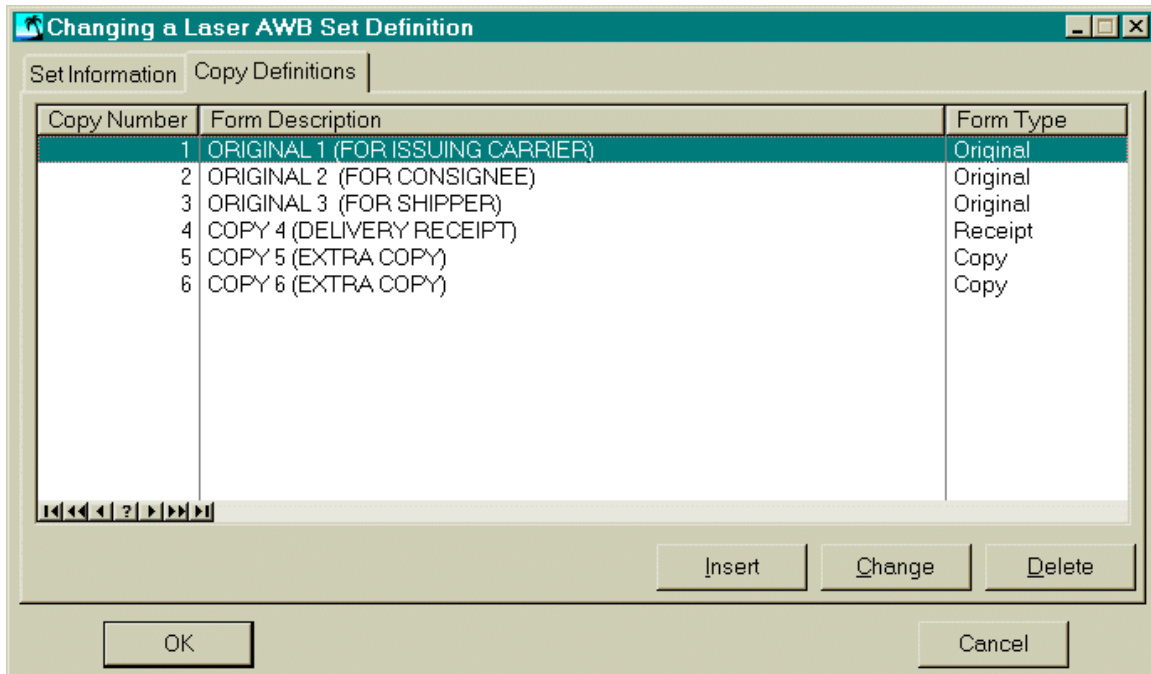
Changing a Laser AWB Set Definition

Set Information | Copy Definitions

| Copy Number | Form Description | Form Type |
|---|---|---|
| 1 | ORIGINAL 1 (FOR ISSUING CARRIER) | Original |
| 2 | ORIGINAL 2 (FOR CONSIGNEE) | Original |
| 3 | ORIGINAL 3 (FOR SHIPPER) | Original |
| 4 | COPY 4 (DELIVERY RECEIPT) | Receipt |
| 5 | COPY 5 (EXTRA COPY) | Copy |
| 6 | COPY 6 (EXTRA COPY) | Copy |

?

Insert Change Delete

OK Cancel